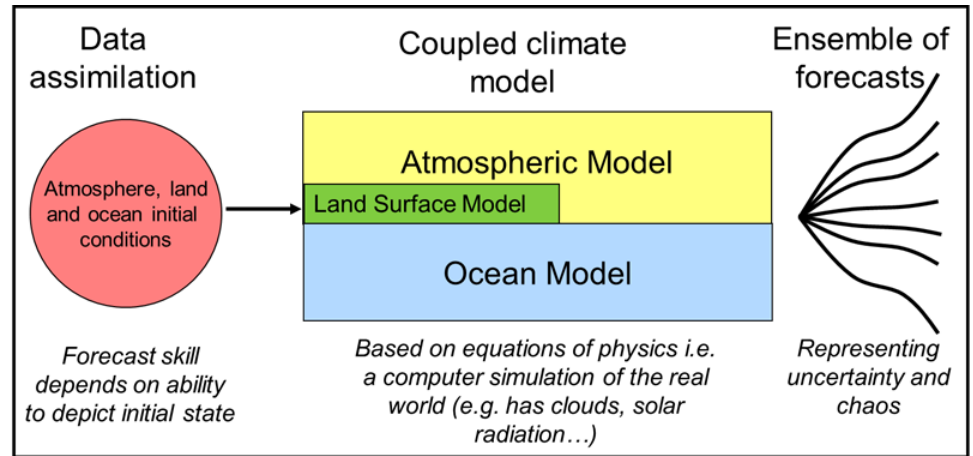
Data assimilation

Coupled climate model

Ensemble of forecasts

Atmosphere, land and ocean initial conditions

Atmospheric Model

Land Surface Model

Ocean Model

*Forecast skill depends on ability to depict initial state*

*Based on equations of physics i.e. a computer simulation of the real world (e.g. has clouds, solar radiation…)*

*Representing uncertainty and chaos*